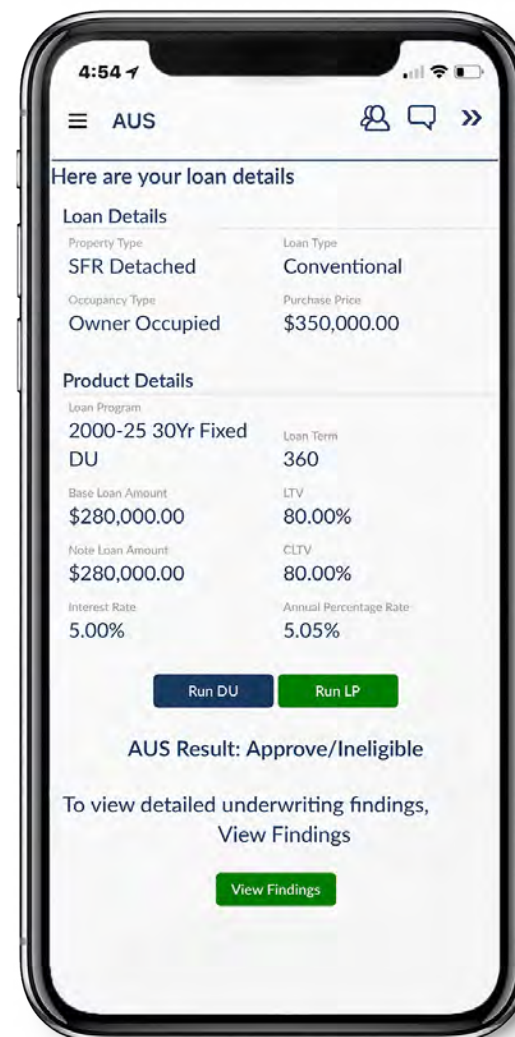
4:54

≡ AUS

»

Here are your loan details

Loan Details

Property Type
SFR Detached

Loan Type
Conventional

Occupancy Type
Owner Occupied

Purchase Price
$350,000.00

Product Details

Loan Program
2000-25 30Yr Fixed DU

Loan Term
360

Base Loan Amount
$280,000.00

LTV
80.00%

Note Loan Amount
$280,000.00

CLTV
80.00%

Interest Rate
5.00%

Annual Percentage Rate
5.05%

Run DU

Run LP

AUS Result: Approve/Ineligible

To view detailed underwriting findings, View Findings

View Findings